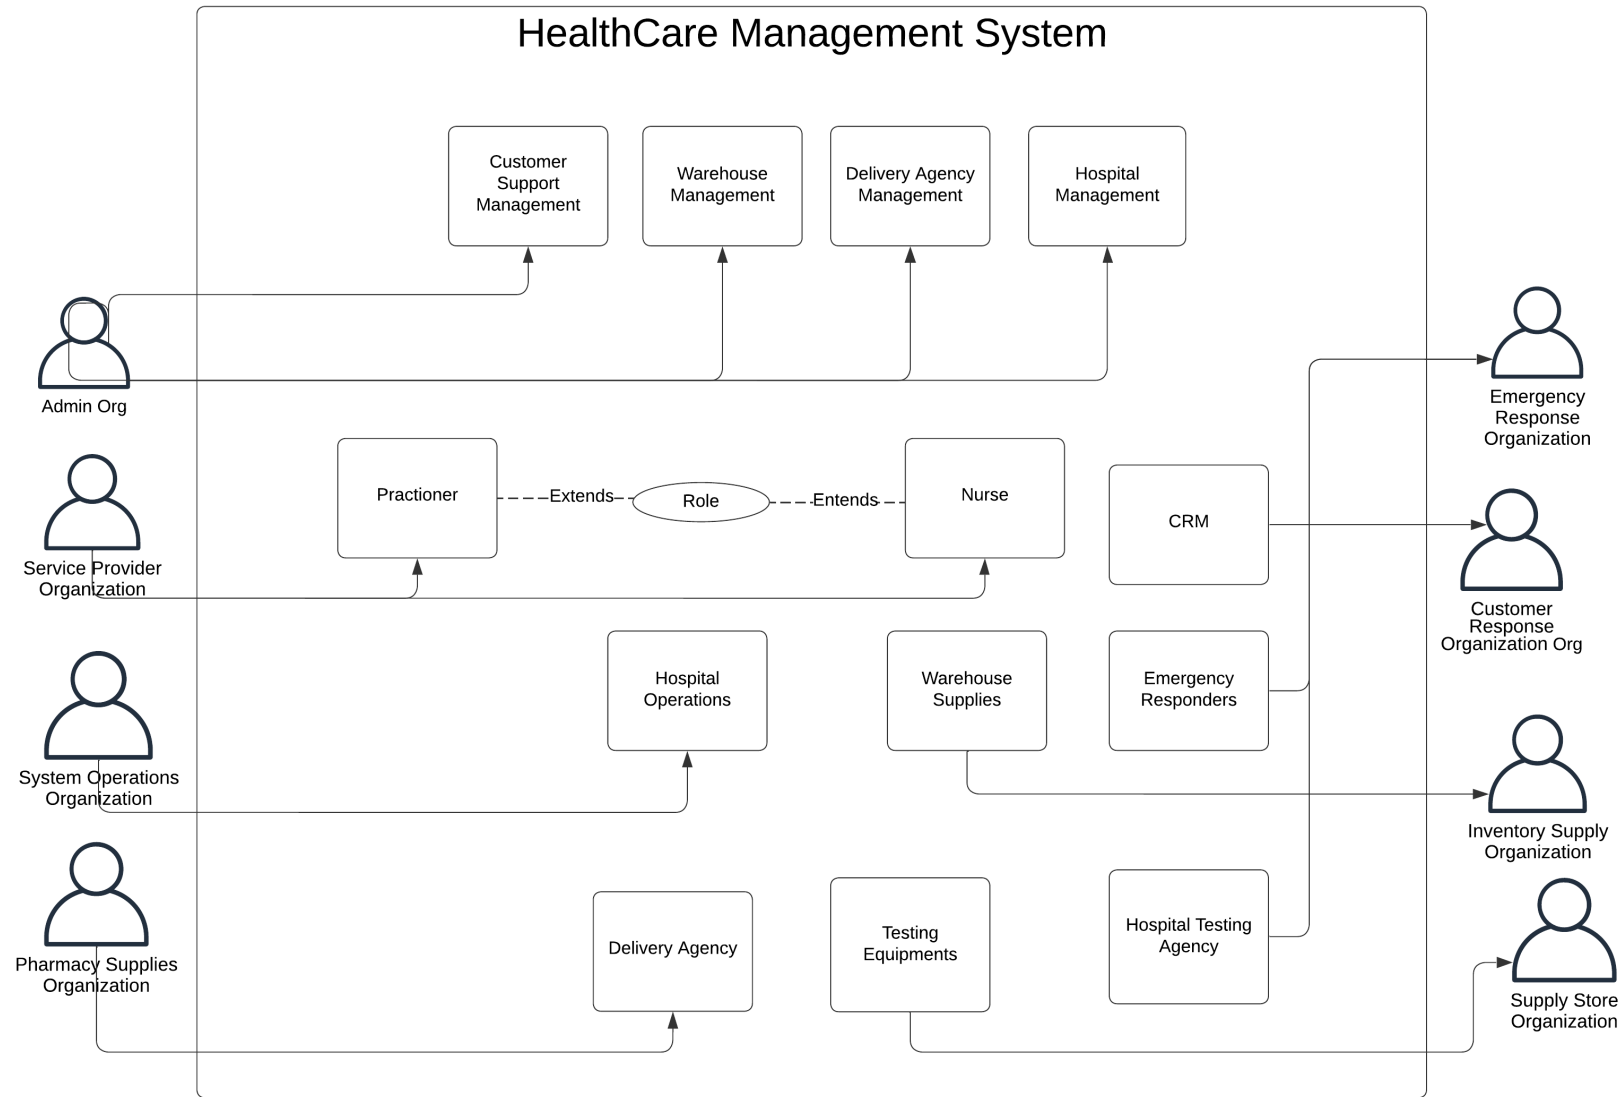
HealthCare Management System

Customer Support Management

Warehouse Management

Delivery Agency Management

Hospital Management

Admin Org

Emergency Response Organization

Practioner

Extends

Role

Entends

Nurse

CRM

Service Provider Organization

Customer Response Organization Org

Hospital Operations

Warehouse Supplies

Emergency Responders

System Operations Organization

Inventory Supply Organization

Delivery Agency

Testing Equipments

Hospital Testing Agency

Pharmacy Supplies Organization

Supply Store Organization